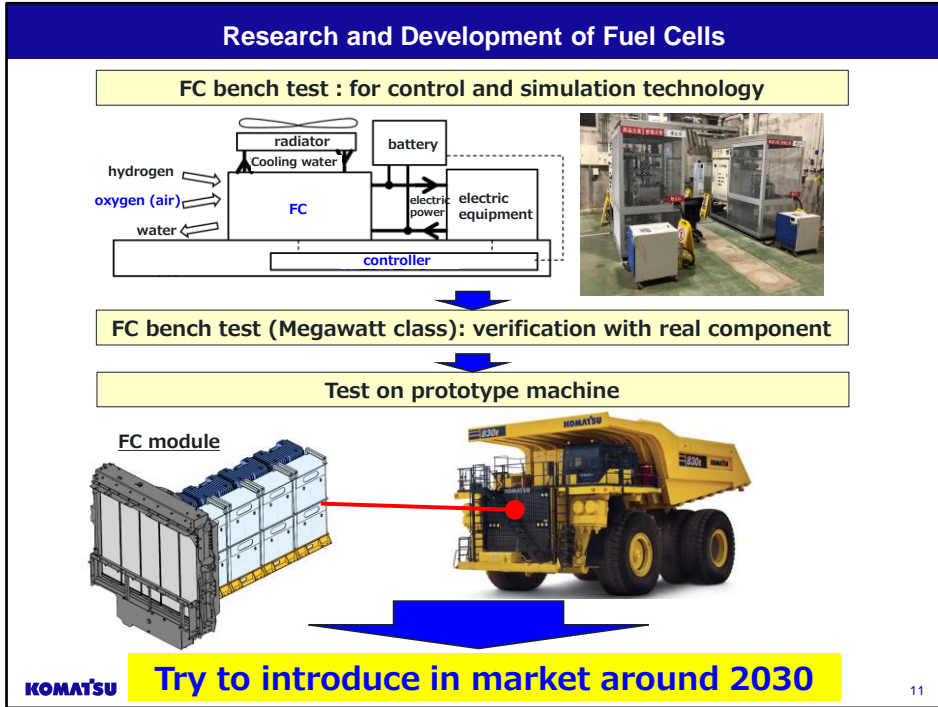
Research and Development of Fuel Cells

FC bench test : for control and simulation technology

radiator

Cooling water

battery

hydrogen

oxygen (air)

FC

electric power

electric equipment

water

controller

FC bench test (Megawatt class): verification with real component

Test on prototype machine

FC module

KOMATSU

830E

830E KOMATSU

Try to introduce in market around 2030

KOMATSU

11